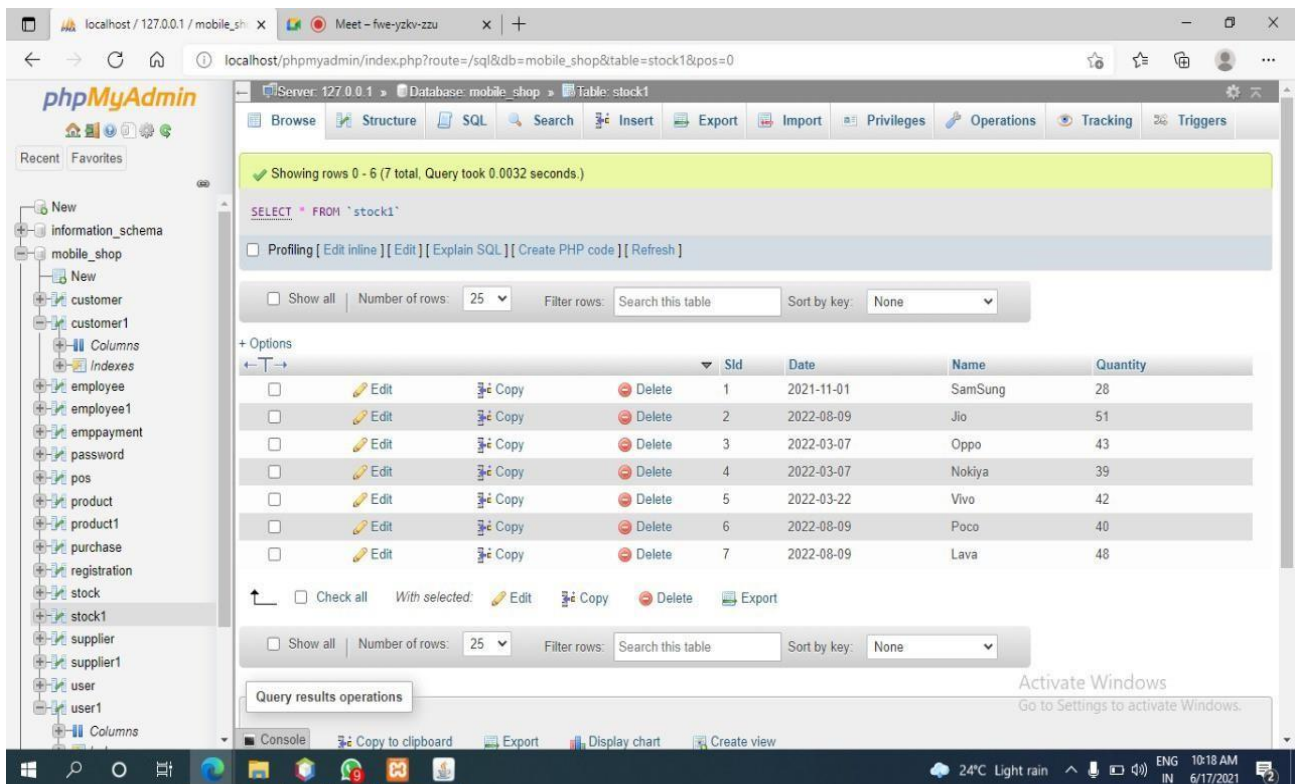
localhost / 127.0.0.1 / mobile_sh ×
Meet – fwe-yzkv-zzu ×
+

localhost/phpmyadmin/index.php?route=/sql&db=mobile_shop&table=stock1&pos=0

phpMyAdmin

Recent Favorites

New
information_schema
mobile_shop
New
customer
customer1
Columns
Indexes
employee
employee1
emppayment
password
pos
product
product1
purchase
registration
stock
stock1
supplier
supplier1
user
user1
Columns

Server: 127.0.0.1 » Database: mobile_shop » Table: stock1

Browse Structure SQL Search Insert Export Import Privileges Operations Tracking Triggers

Showing rows 0 - 6 (7 total, Query took 0.0032 seconds.)

SELECT * FROM `stock1`

Profiling [ Edit inline ] [ Edit ] [ Explain SQL ] [ Create PHP code ] [ Refresh ]

Show all | Number of rows: 25 Filter rows: Search this table Sort by key: None

+ Options

| | | | | SId | Date | Name | Quantity |
|---|---|---|---|---|---|---|---|
| | Edit | Copy | Delete | 1 | 2021-11-01 | SamSung | 28 |
| | Edit | Copy | Delete | 2 | 2022-08-09 | Jio | 51 |
| | Edit | Copy | Delete | 3 | 2022-03-07 | Oppo | 43 |
| | Edit | Copy | Delete | 4 | 2022-03-07 | Nokiya | 39 |
| | Edit | Copy | Delete | 5 | 2022-03-22 | Vivo | 42 |
| | Edit | Copy | Delete | 6 | 2022-08-09 | Poco | 40 |
| | Edit | Copy | Delete | 7 | 2022-08-09 | Lava | 48 |

Check all With selected: Edit Copy Delete Export

Show all | Number of rows: 25 Filter rows: Search this table Sort by key: None

Query results operations

Activate Windows
Go to Settings to activate Windows.

Console Copy to clipboard Export Display chart Create view

24°C Light rain ENG IN 10:18 AM 6/17/2021